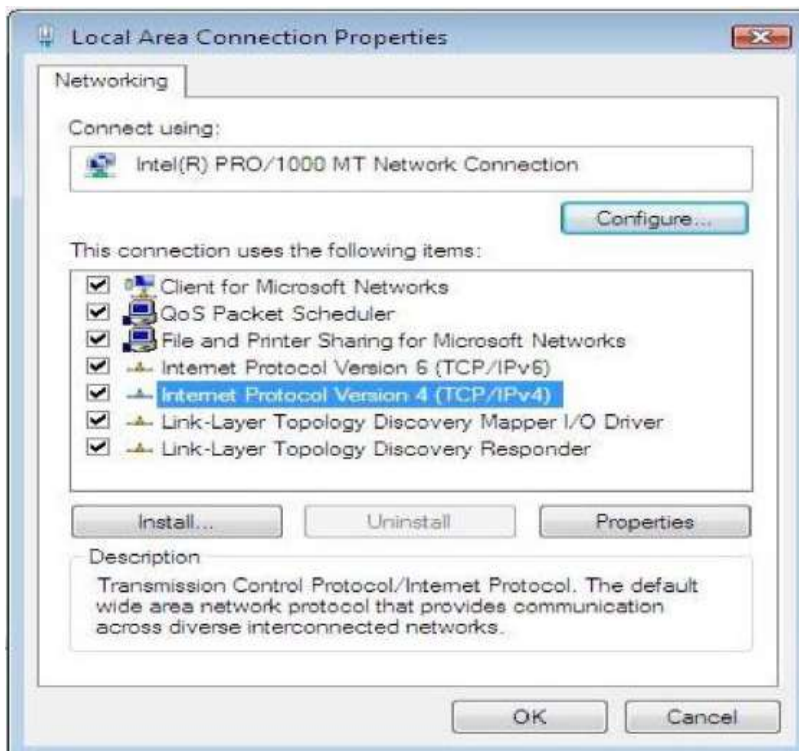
Local Area Connection Properties

Networking

Connect using:

Intel(R) PRO/1000 MT Network Connection

Configure...

This connection uses the following items:

Client for Microsoft Networks
QoS Packet Scheduler
File and Printer Sharing for Microsoft Networks
Internet Protocol Version 6 (TCP/IPv6)
Internet Protocol Version 4 (TCP/IPv4)
Link-Layer Topology Discovery Mapper I/O Driver
Link-Layer Topology Discovery Responder

Install...
Uninstall
Properties

Description

Transmission Control Protocol/Internet Protocol. The default wide area network protocol that provides communication across diverse interconnected networks.

OK
Cancel